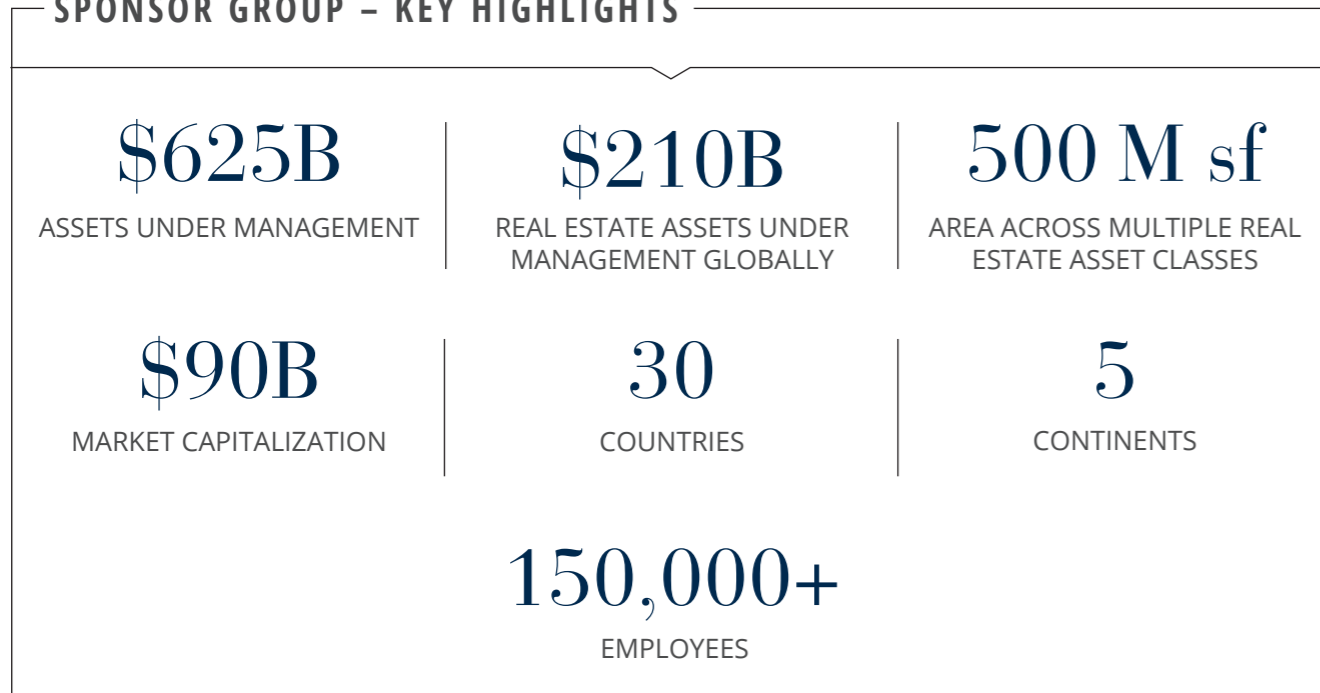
SPONSOR GROUP – KEY HIGHLIGHTS

\$625B
ASSETS UNDER MANAGEMENT

\$210B
REAL ESTATE ASSETS UNDER MANAGEMENT GLOBALLY

500 M sf
AREA ACROSS MULTIPLE REAL ESTATE ASSET CLASSES

\$90B
MARKET CAPITALIZATION

30
COUNTRIES

5
CONTINENTS

150,000+
EMPLOYEES